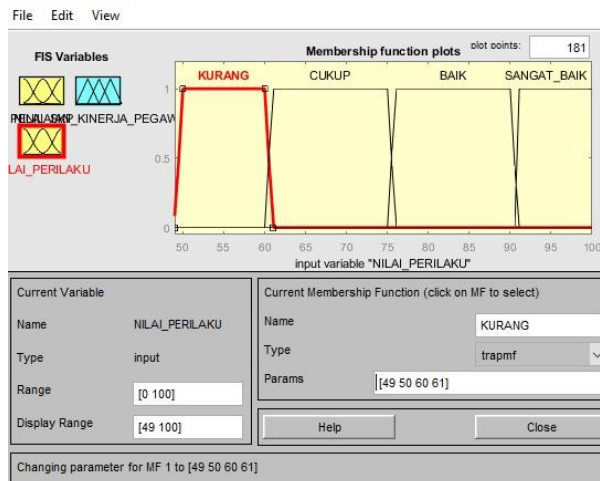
File Edit View

FIS Variables

NILAI_SKP KINERJA_PEGAW

LAI_PERILAKU

Membership function plots

plot points: 181

KURANG CUKUP BAIK SANGAT_BAIK

1

0.5

0

50 55 60 65 70 75 80 85 90 95 100

input variable "NILAI_PERILAKU"

Current Variable

Name NILAI_PERILAKU

Type input

Range [0 100]

Display Range [49 100]

Current Membership Function (click on MF to select)

Name KURANG

Type trapmf

Params [49 50 60 61]

Help

Close

Changing parameter for MF 1 to [49 50 60 61]